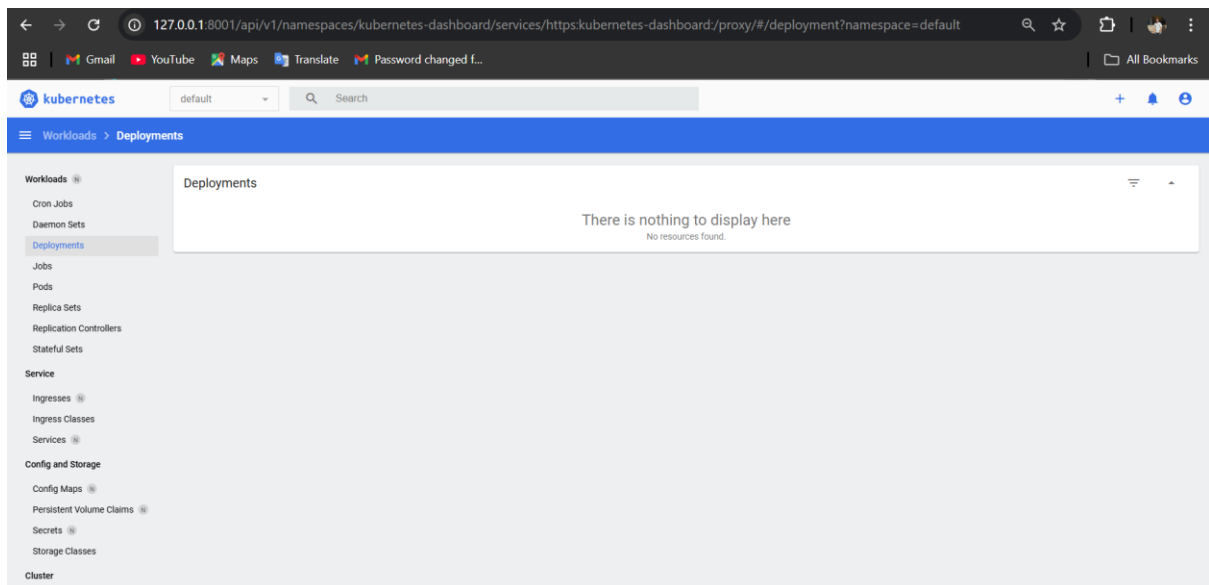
127.0.0.1:8001/api/v1/namespaces/kubernetes-dashboard/services/https:kubernetes-dashboard:/proxy/#/deployment?namespace=default

Gmail YouTube Maps Translate Password changed f...

All Bookmarks

kubernetes default Search

Workloads > Deployments

Workloads N
Cron Jobs
Daemon Sets
Deployments
Jobs
Pods
Replica Sets
Replication Controllers
Stateful Sets
Service
Ingresses N
Ingress Classes
Services N
Config and Storage
Config Maps N
Persistent Volume Claims N
Secrets N
Storage Classes
Cluster

Deployments

There is nothing to display here
No resources found.